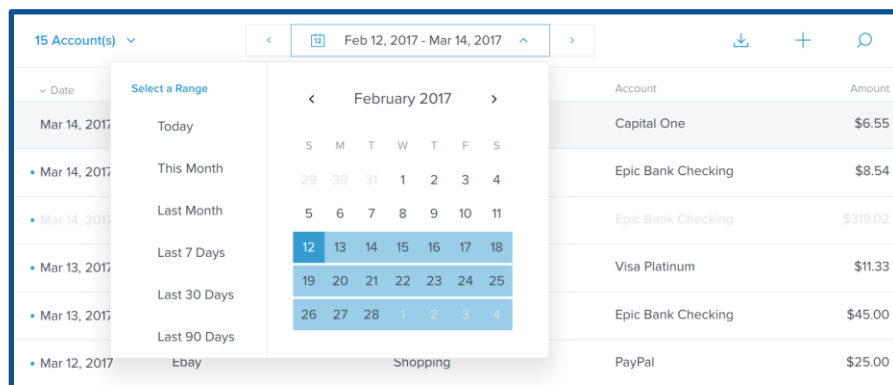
15 Account(s)

‹ Feb 12, 2017 - Mar 14, 2017 ›

Date

Mar 14, 2017
Mar 14, 2017
Mar 14, 2017
Mar 13, 2017
Mar 13, 2017
Mar 12, 2017

Select a Range

Today
This Month
Last Month
Last 7 Days
Last 30 Days
Last 90 Days

February 2017

| S | M | T | W | T | F | S |
|---|---|---|---|---|---|---|
| 29 | 30 | 31 | 1 | 2 | 3 | 4 |
| 5 | 6 | 7 | 8 | 9 | 10 | 11 |
| 12 | 13 | 14 | 15 | 16 | 17 | 18 |
| 19 | 20 | 21 | 22 | 23 | 24 | 25 |
| 26 | 27 | 28 | 1 | 2 | 3 | 4 |

Ebay
Shopping

| Account | Amount |
|---|---|
| Capital One | $6.55 |
| Epic Bank Checking | $8.54 |
| Epic Bank Checking | $319.02 |
| Visa Platinum | $11.33 |
| Epic Bank Checking | $45.00 |
| PayPal | $25.00 |